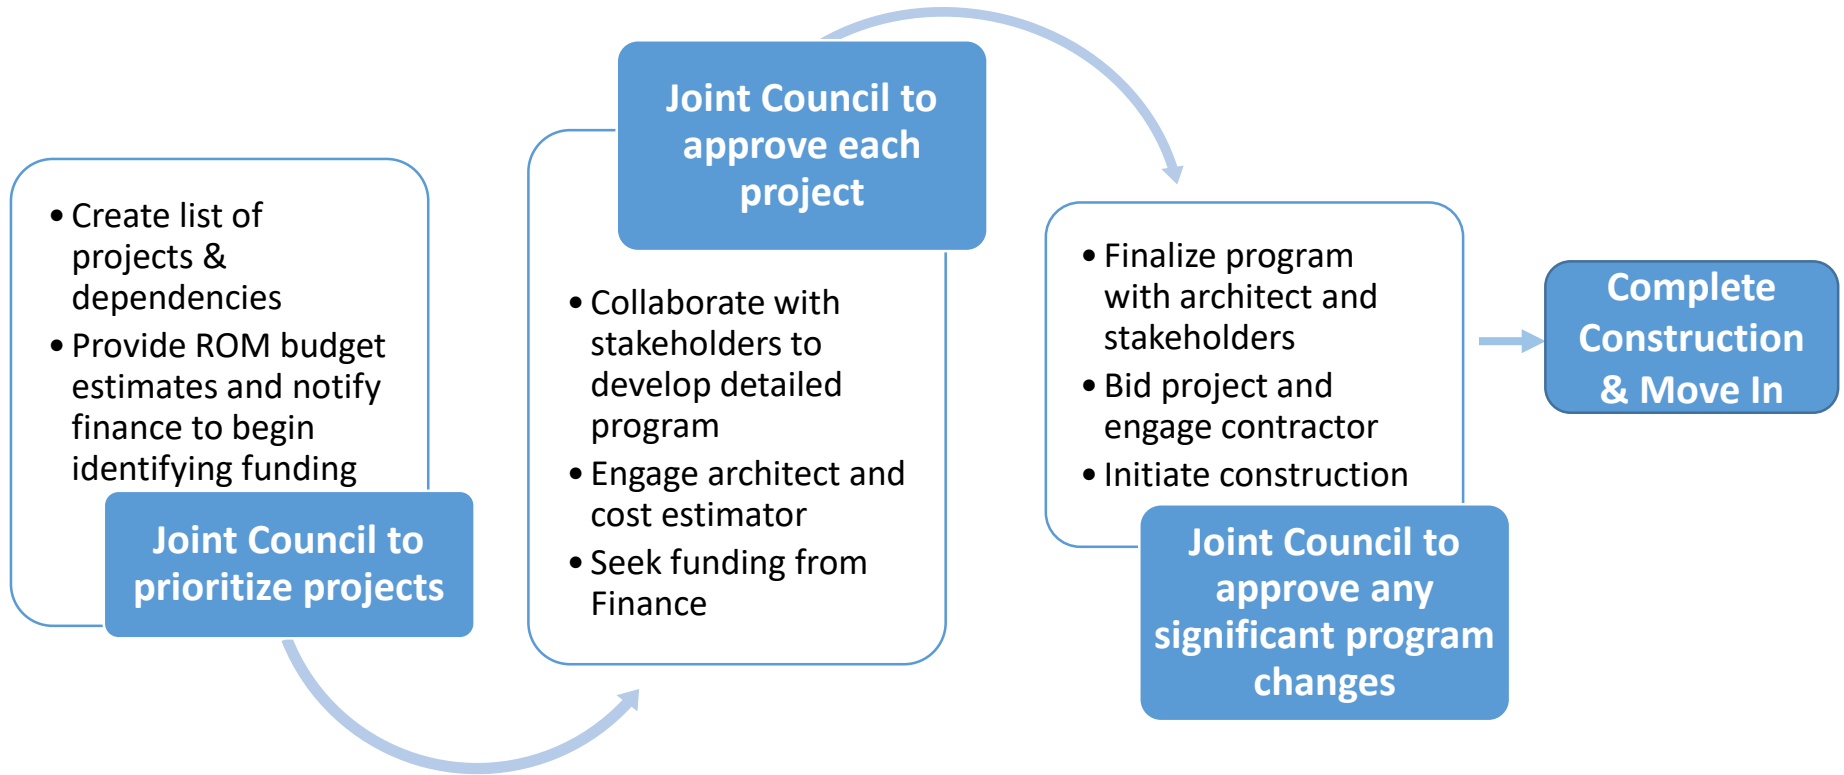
- Create list of projects & dependencies
- Provide ROM budget estimates and notify finance to begin identifying funding

Joint Council to prioritize projects

Joint Council to approve each project

- Collaborate with stakeholders to develop detailed program
- Engage architect and cost estimator
- Seek funding from Finance

- Finalize program with architect and stakeholders
- Bid project and engage contractor
- Initiate construction

Joint Council to approve any significant program changes

Complete Construction & Move In